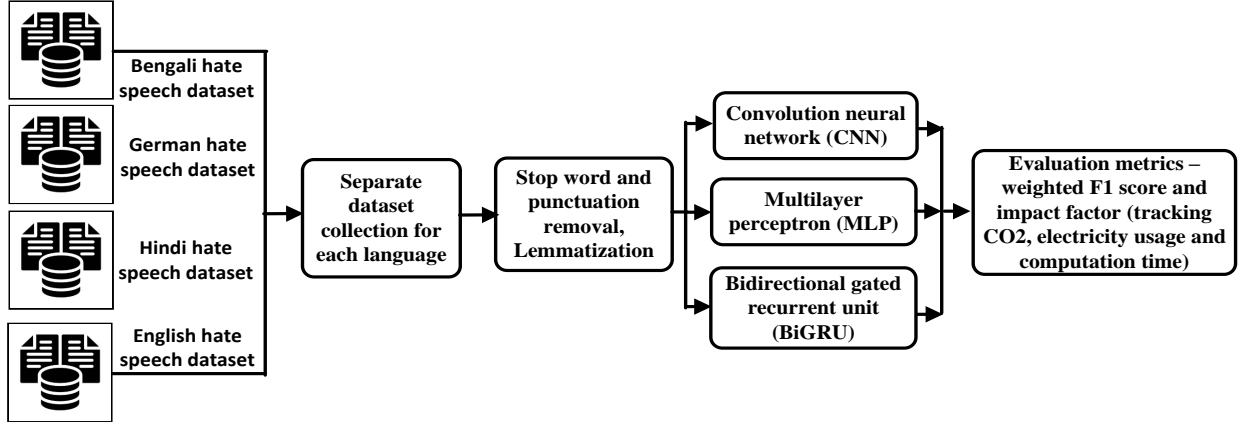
Bengali hate speech dataset

German hate speech dataset

Hindi hate speech dataset

English hate speech dataset

Separate dataset collection for each language

Stop word and punctuation removal, Lemmatization

Convolution neural network (CNN)

Multilayer perceptron (MLP)

Bidirectional gated recurrent unit (BiGRU)

Evaluation metrics – weighted F1 score and impact factor (tracking CO2, electricity usage and computation time)